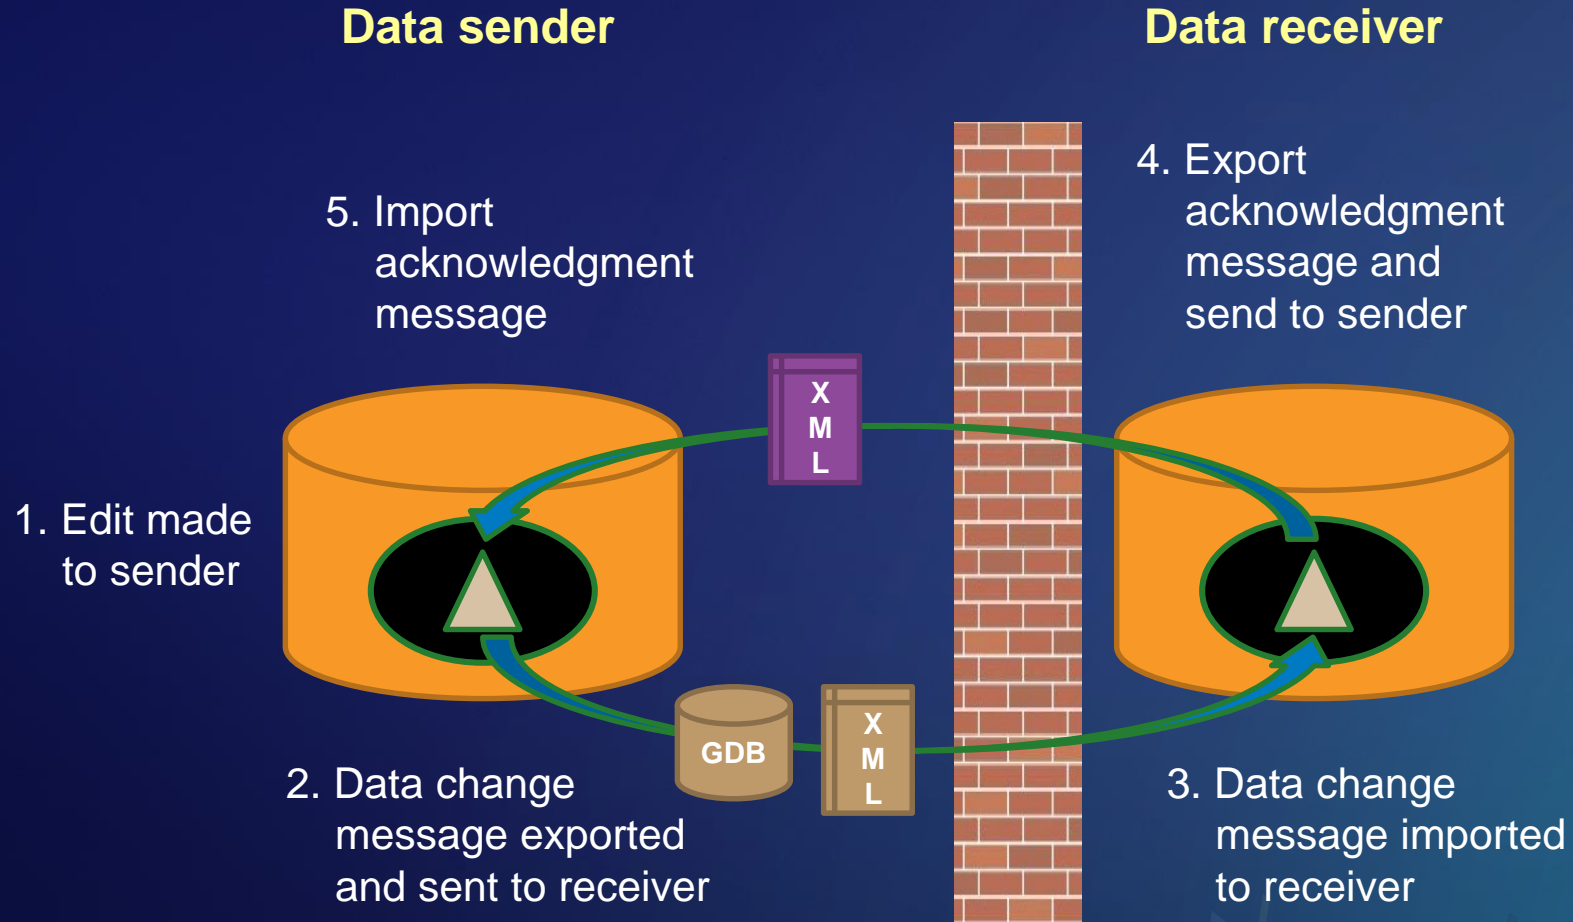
Data sender

Data receiver

5. Import acknowledgment message

4. Export acknowledgment message and send to sender

X
M
L

1. Edit made to sender

GDB

X
M
L

2. Data change message exported and sent to receiver

3. Data change message imported to receiver